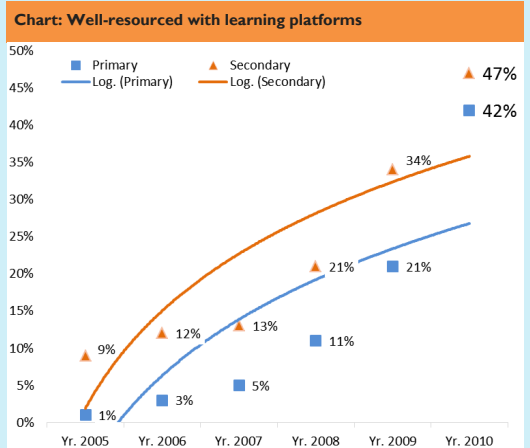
Chart: Well-resourced with learning platforms

50%
45%
40%
35%
30%
25%
20%
15%
10%
5%
0%

Primary
Log. (Primary)
Secondary
Log. (Secondary)

47%
42%
34%
21%
21%
9%
12%
13%
11%
5%
3%
1%

Yr. 2005
Yr. 2006
Yr. 2007
Yr. 2008
Yr. 2009
Yr. 2010